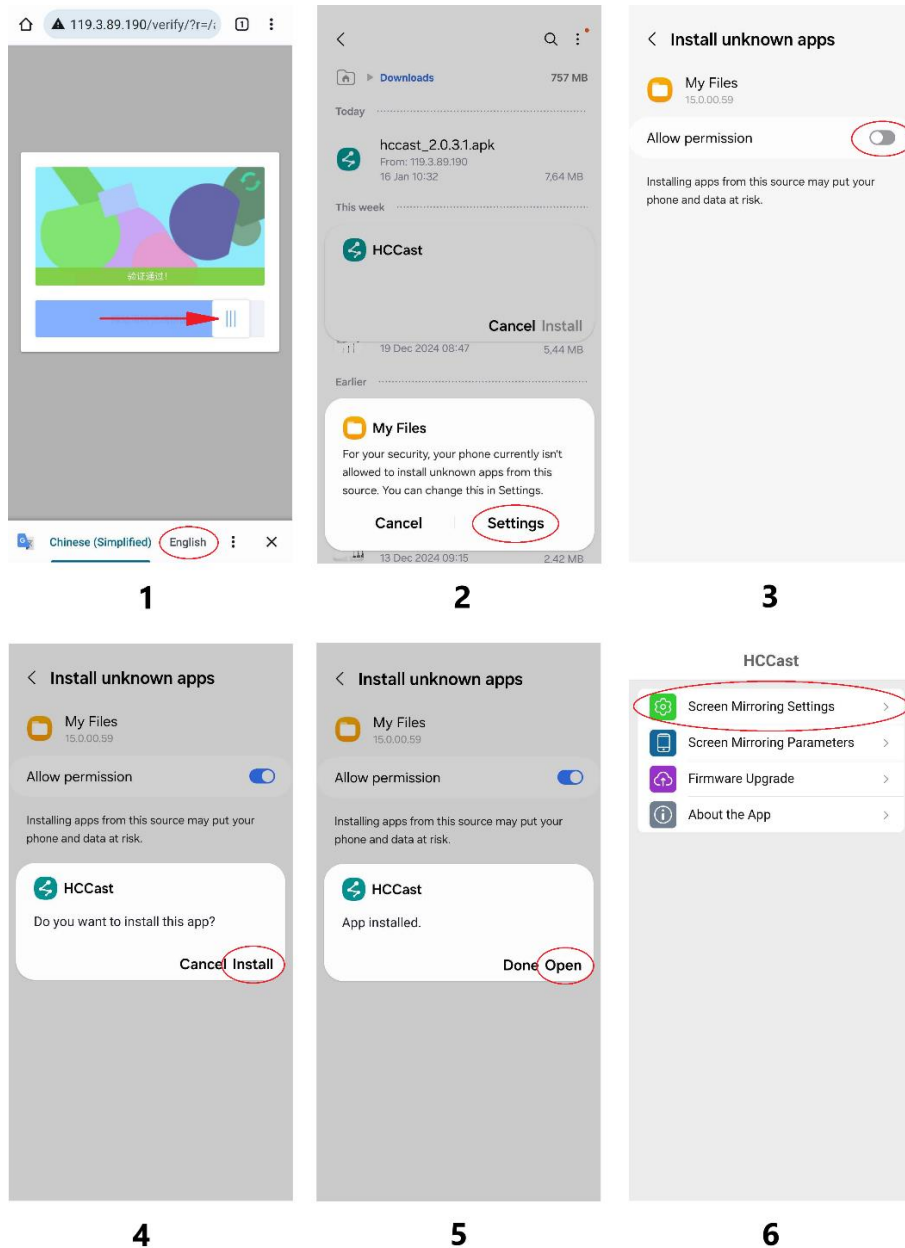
119.3.89.190/verify/?r=/

1

验证通过!

Chinese (Simplified) English

1

Downloads 757 MB

Today

hccast_2.0.3.1.apk
From: 119.3.89.190
16 Jan 10:32 7,64 MB

This week

HCCast

Cancel Install

19 Dec 2024 08:47 5,44 MB

Earlier

My Files

For your security, your phone currently isn't allowed to install unknown apps from this source. You can change this in Settings.

Cancel Settings

13 Dec 2024 09:15 2,42 MB

2

Install unknown apps

My Files
15.0.00.59

Allow permission

Installing apps from this source may put your phone and data at risk.

3

Install unknown apps

My Files
15.0.00.59

Allow permission

Installing apps from this source may put your phone and data at risk.

HCCast

Do you want to install this app?

Cancel Install

4

Install unknown apps

My Files
15.0.00.59

Allow permission

Installing apps from this source may put your phone and data at risk.

HCCast

App installed.

Done Open

5

HCCast

Screen Mirroring Settings

Screen Mirroring Parameters

Firmware Upgrade

About the App

6